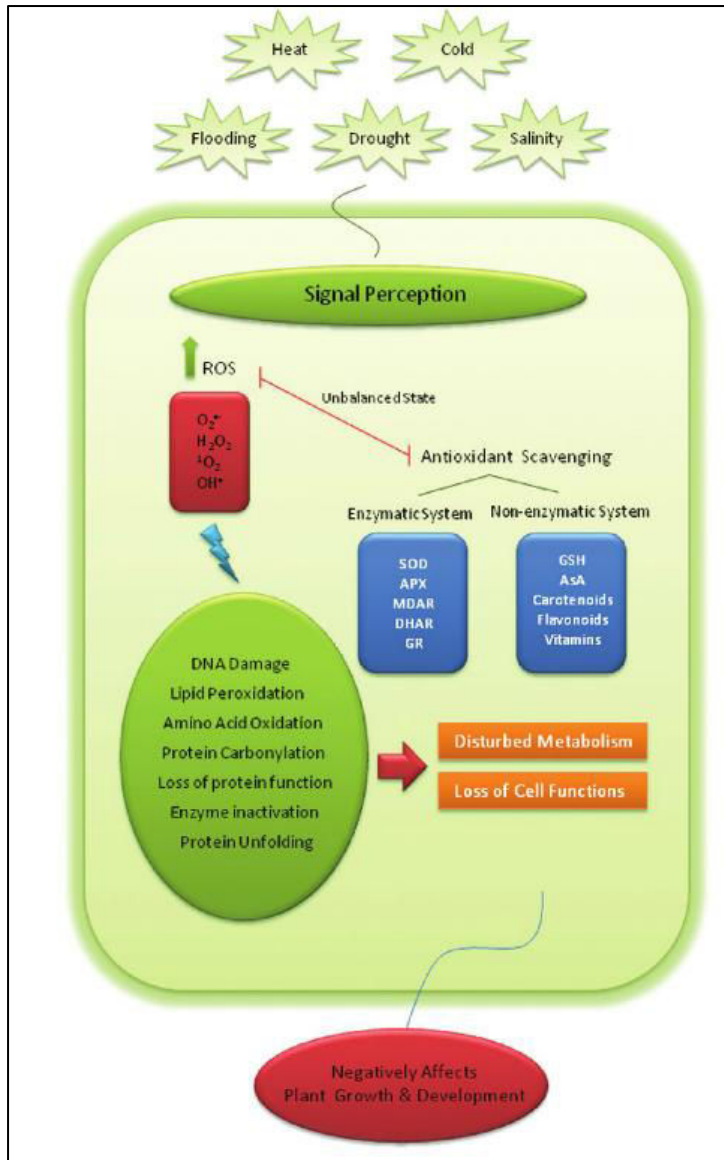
Heat

Cold

Flooding

Drought

Salinity

Signal Perception

ROS

$O_2^{\bullet-}$
$H_2O_2$
$^1O_2$
$OH^{\bullet}$

Unbalanced State

Antioxidant Scavenging

Enzymatic System

Non-enzymatic System

SOD
APX
MDAR
DHAR
GR

GSH
AsA
Carotenoids
Flavonoids
Vitamins

DNA Damage
Lipid Peroxidation
Amino Acid Oxidation
Protein Carbonylation
Loss of protein function
Enzyme inactivation
Protein Unfolding

Disturbed Metabolism

Loss of Cell Functions

Negatively Affects
Plant Growth & Development